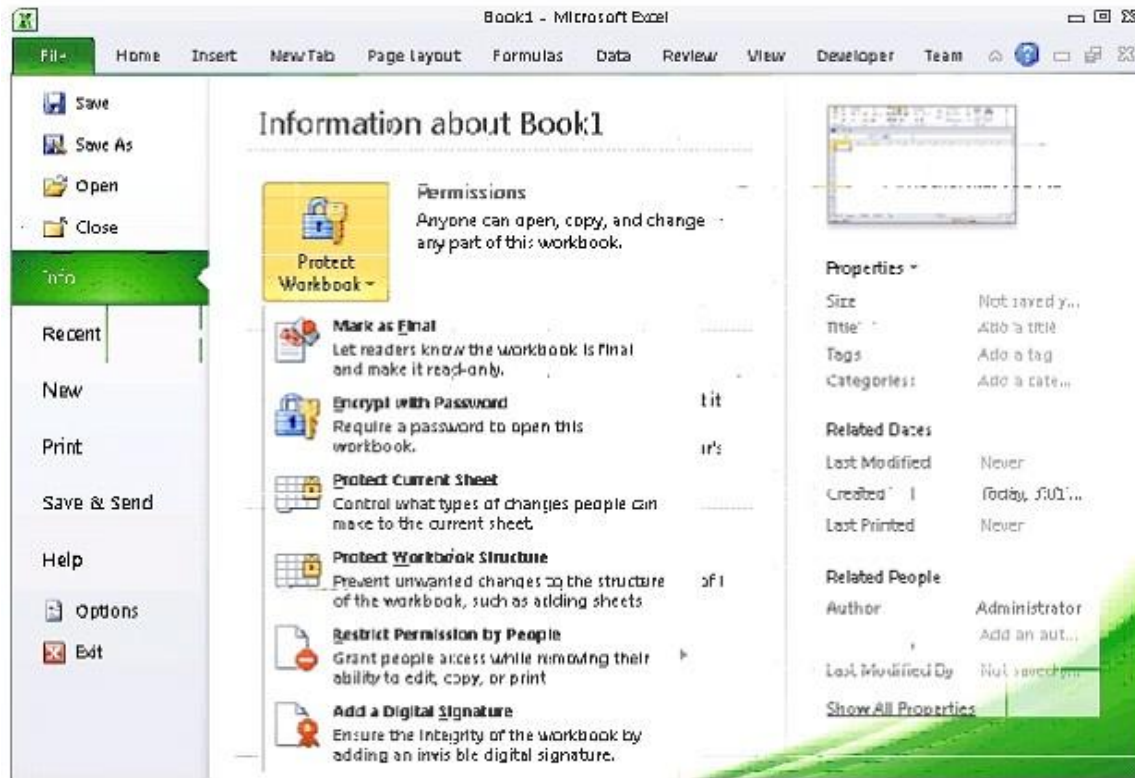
Book1 - Microsoft Excel

File | Home | Insert | New Tab | Page Layout | Formulas | Data | Review | View | Developer | Team

Save
Save As
Open
Close
Info
Recent
New
Print
Save & Send
Help
Options
Exit

Information about Book1

Protect Workbook

Permissions
Anyone can open, copy, and change any part of this workbook.

Mark as Final
Let readers know the workbook is final and make it read-only.

Encrypt with Password
Require a password to open this workbook.

Protect Current Sheet
Control what types of changes people can make to the current sheet.

Protect Workbook Structure
Prevent unwanted changes to the structure of the workbook, such as adding sheets

Restrict Permission by People
Grant people access while removing their ability to edit, copy, or print

Add a Digital Signature
Ensure the integrity of the workbook by adding an invisible digital signature.

t it
r's
of l

Properties

| | |
|---|---|
| Size | Not saved y... |
| Title | Add a title |
| Tags | Add a tag |
| Categories | Add a cate... |

Related Dates

| | |
|---|---|
| Last Modified | Never |
| Created | Today, 5:01... |
| Last Printed | Never |

Related People

| | |
|---|---|
| Author | Administrator |
| | Add an aut... |
| Last Modified By | Not saved y... |

Show All Properties